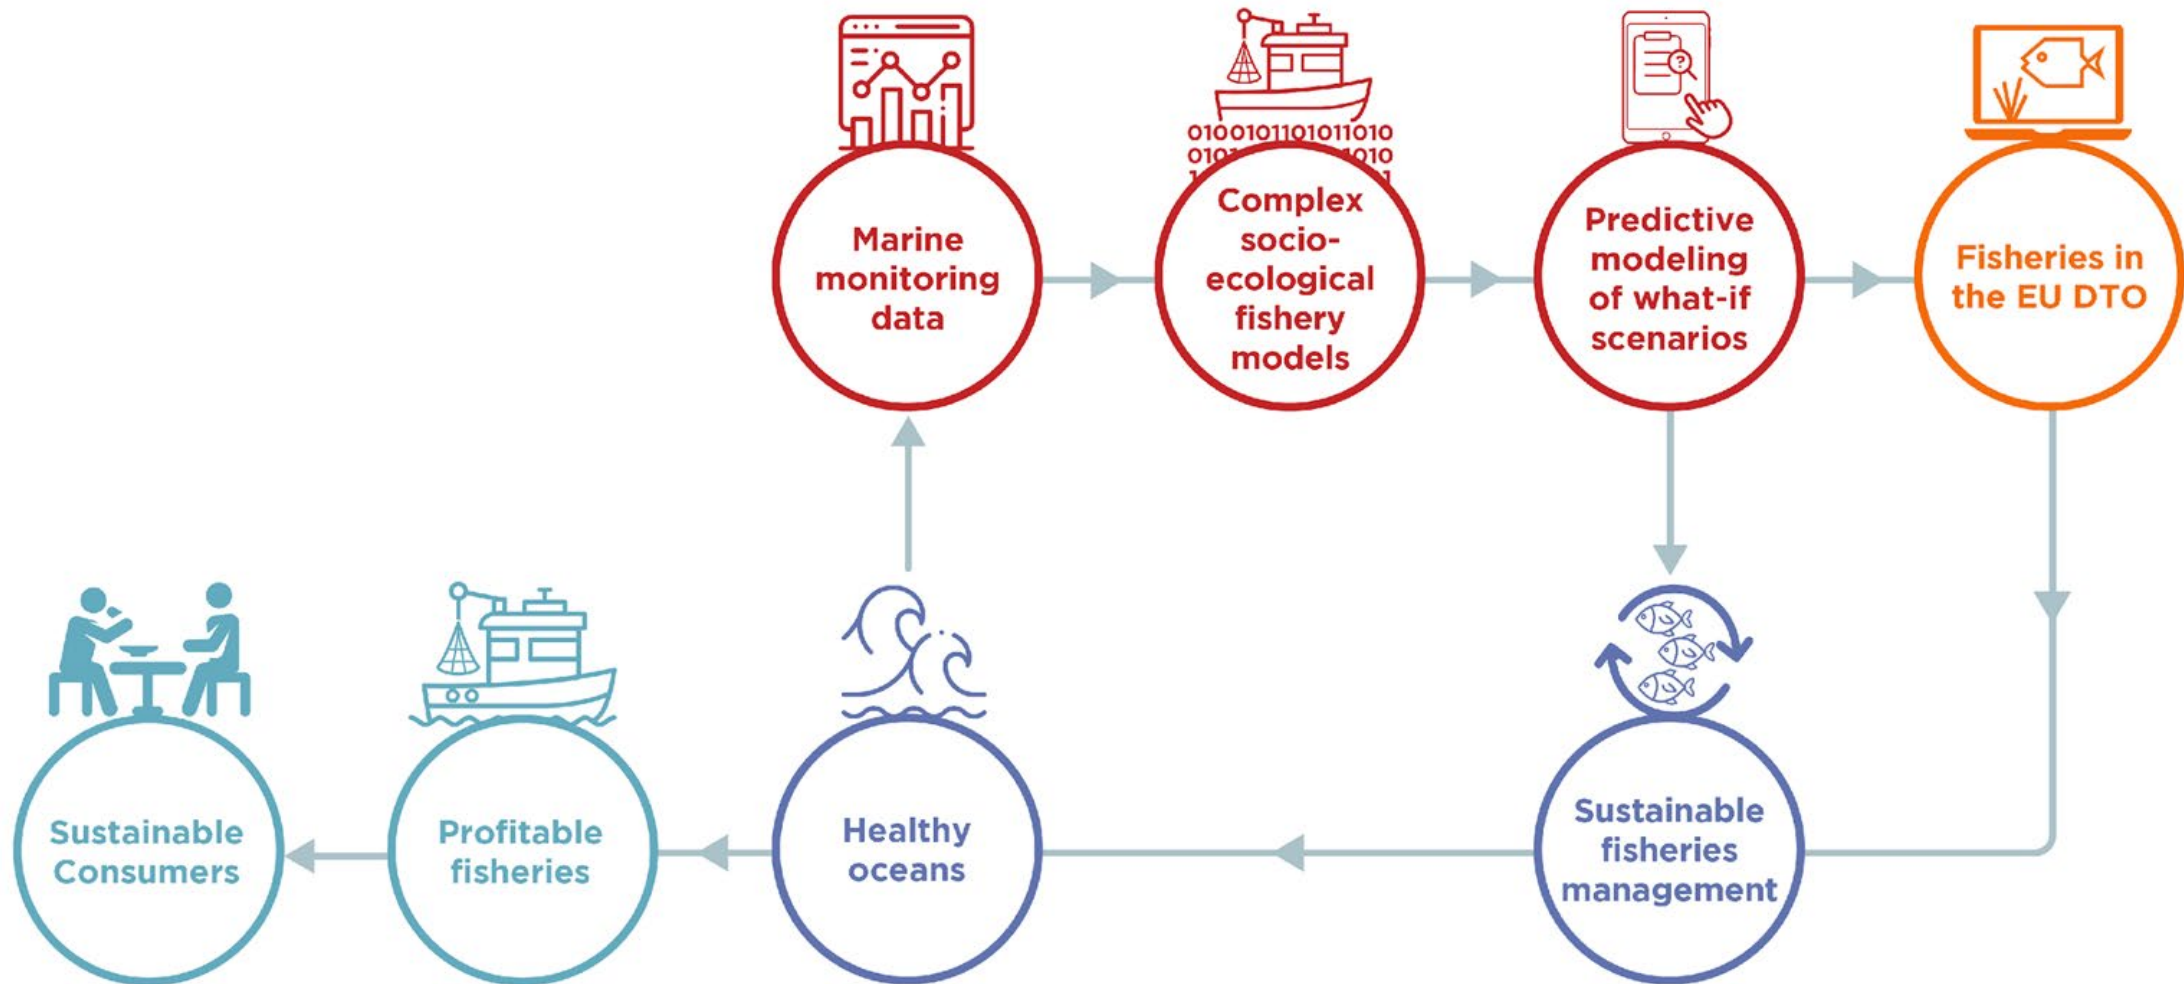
Marine monitoring data

0100101101011010
010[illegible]010

Complex socio-ecological fishery models

Predictive modeling of what-if scenarios

Fisheries in the EU DTO

Sustainable fisheries management

Healthy oceans

Profitable fisheries

Sustainable Consumers